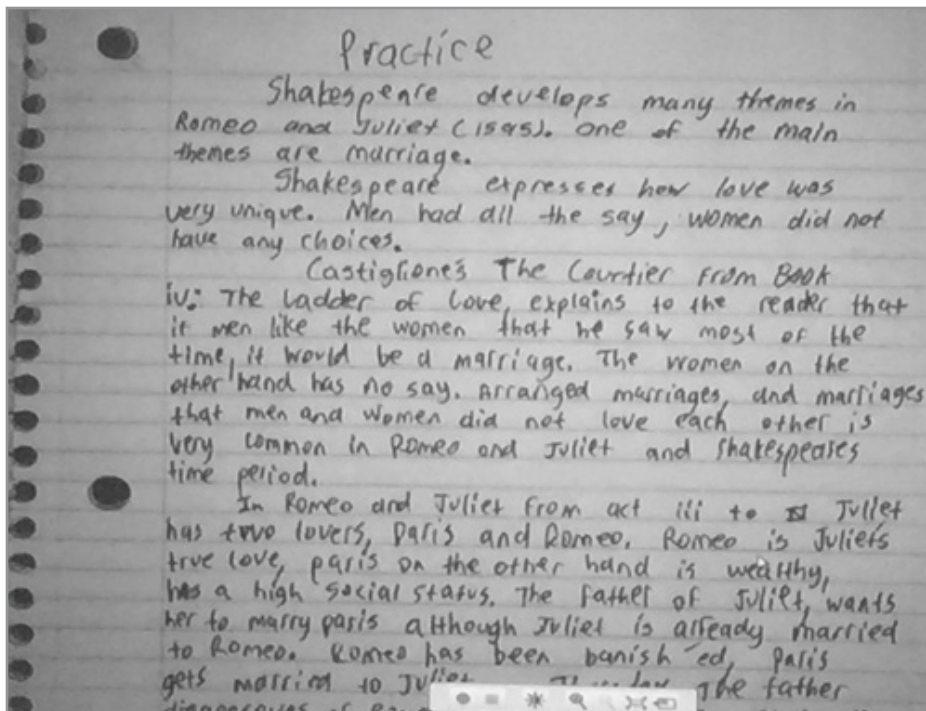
Practice

Shakespeare develops many themes in Romeo and Juliet (1595). One of the main themes are marriage.

Shakespeare expresses how love was very unique. Men had all the say, women did not have any choices.

Castiglione's The Courtier From Book iv: The ladder of Love, explains to the reader that if men like the women that he saw most of the time, it would be a marriage. The women on the other hand has no say. Arranged marriages, and marriages that men and women did not love each other is very common in Romeo and Juliet and Shakespeares time period.

In Romeo and Juliet from act iii to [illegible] Juliet has two lovers, Paris and Romeo. Romeo is Juliets true love, paris on the other hand is wealthy, has a high social status. The father of Juliet, wants her to marry paris although Juliet is already married to Romeo. Romeo has been banish ed, Paris gets marri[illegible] to Juli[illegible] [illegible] the father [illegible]